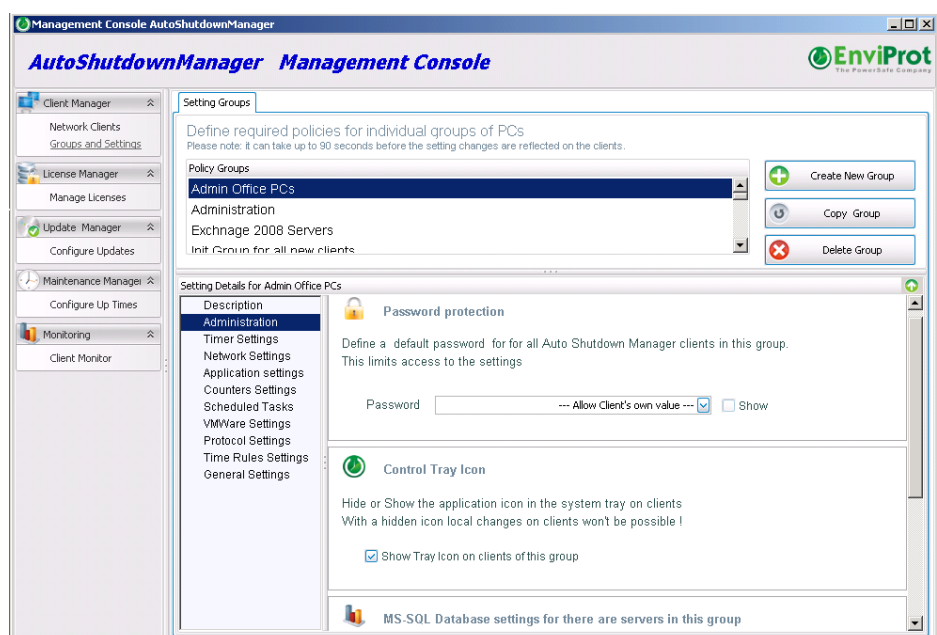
Management Console AutoShutdownManager

AutoShutdownManager Management Console

EnviProt
The PowerSafe Company

Client Manager
Network Clients
Groups and Settings

License Manager
Manage Licenses

Update Manager
Configure Updates

Maintenance Manager
Configure Up Times

Monitoring
Client Monitor

Setting Groups

Define required policies for individual groups of PCs
Please note: it can take up to 90 seconds before the setting changes are reflected on the clients.

Policy Groups
Admin Office PCs
Administration
Exchnage 2008 Servers
Init Group for all new clients

Create New Group
Copy Group
Delete Group

Setting Details for Admin Office PCs

Description
Administration
Timer Settings
Network Settings
Application settings
Counters Settings
Scheduled Tasks
VMWare Settings
Protocol Settings
Time Rules Settings
General Settings

Password protection

Define a default password for for all Auto Shutdown Manager clients in this group.
This limits access to the settings

Password --- Allow Client's own value --- Show

Control Tray Icon

Hide or Show the application icon in the system tray on clients
With a hidden icon local changes on clients won't be possible !

Show Tray Icon on clients of this group

MS-SQL Database settings for there are servers in this group